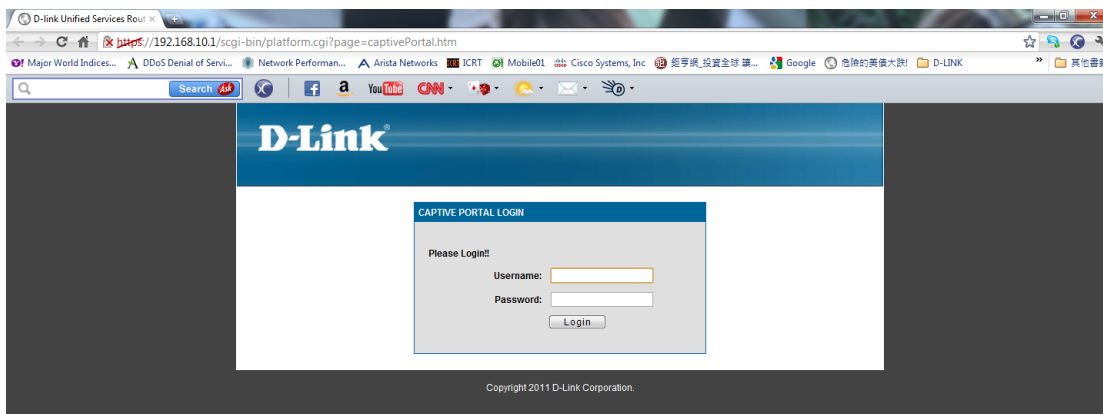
D-link Unified Services Rout ×

https://192.168.10.1/scgi-bin/platform.cgi?page=captivePortal.htm

Major World Indices... DDoS Denial of Servi... Network Performan... Arista Networks ICRT Mobile01 Cisco Systems, Inc 鉅亨網_投資全球 讓... Google 危險的美債大跌! D-LINK » 其他書籤

Search

You Tube CNN

D-Link®

CAPTIVE PORTAL LOGIN

Please Login!!

Username:

Password:

Login

Copyright 2011 D-Link Corporation.